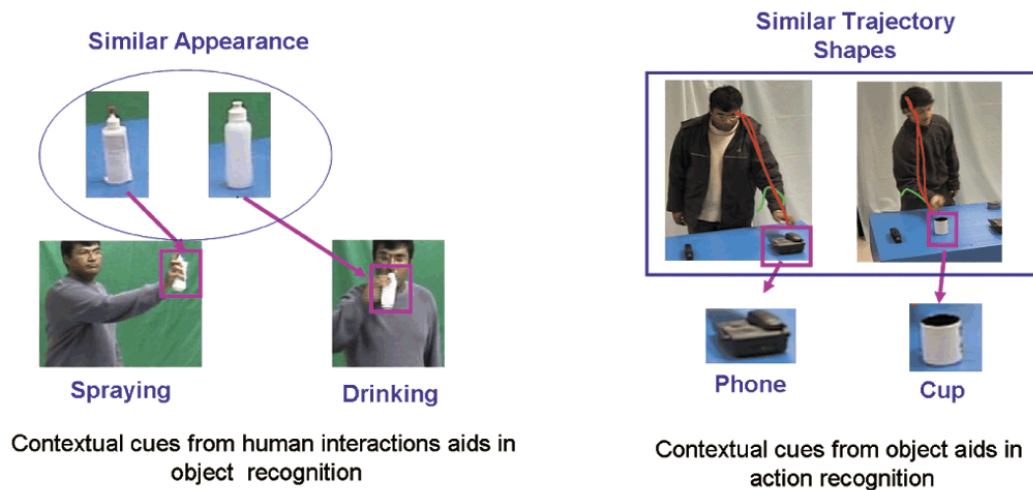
Similar Appearance

Spraying

Drinking

Contextual cues from human interactions aids in object recognition

Similar Trajectory Shapes

Phone

Cup

Contextual cues from object aids in action recognition